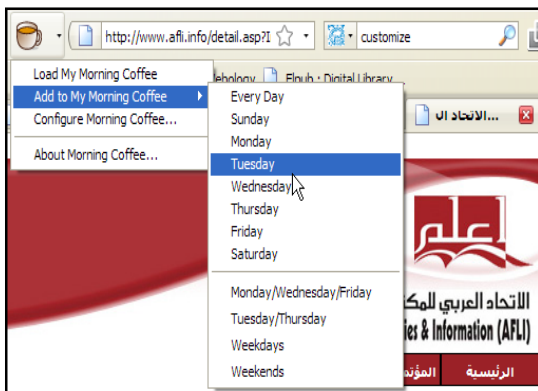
http://www.afli.info/detail.asp?I

customize

Load My Morning Coffee
Add to My Morning Coffee
Configure Morning Coffee...
About Morning Coffee...

ebology
Elouh : Digital Library

...الاتحاد ال

Every Day
Sunday
Monday
Tuesday
Wednesday
Thursday
Friday
Saturday
Monday/Wednesday/Friday
Tuesday/Thursday
Weekdays
Weekends

اعلم

الاتحاد العربي للمك
ies & Information (AFLI)

الرئيسية
المؤت